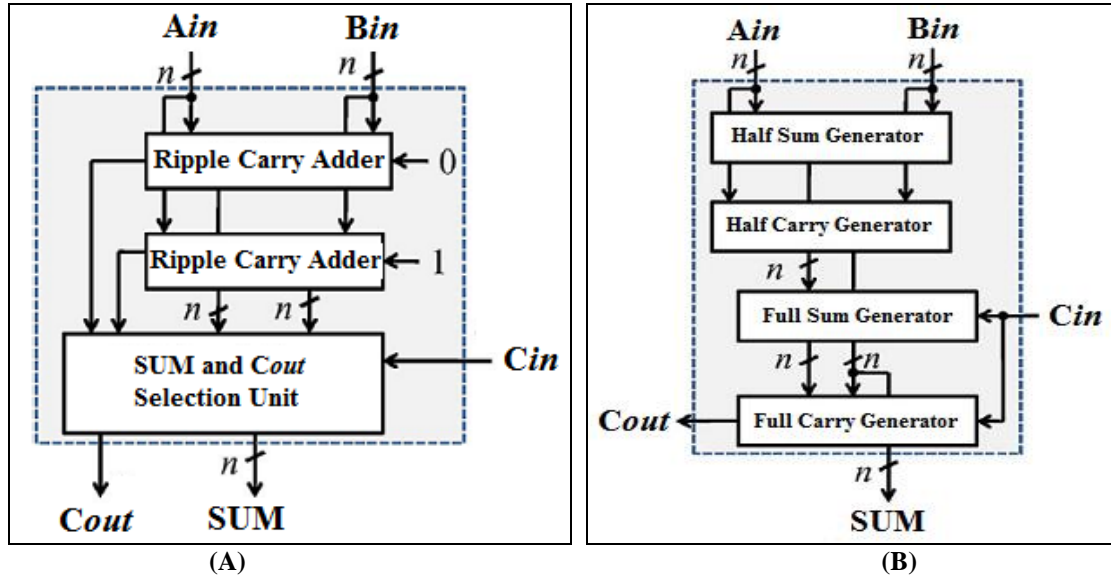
A*in*
B*in*
*n*
*n*
Ripple Carry Adder
0
Ripple Carry Adder
1
*n*
*n*
SUM and C*out* Selection Unit
C*in*
C*out*
*n*
SUM
(A)

A*in*
B*in*
*n*
*n*
Half Sum Generator
Half Carry Generator
*n*
Full Sum Generator
C*in*
*n*
*n*
C*out*
Full Carry Generator
*n*
SUM
(B)